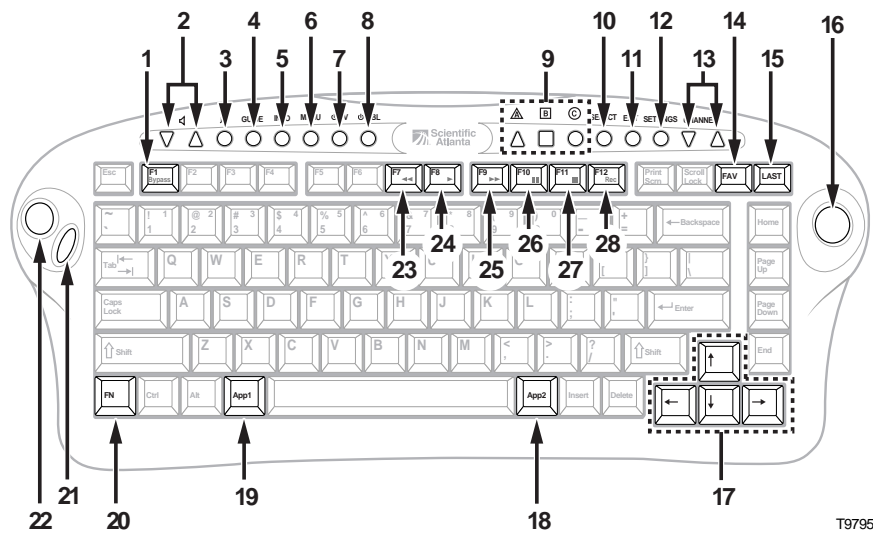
1
2
3
4
5
6
7
8
9
10
11
12
13
14
15
16
Scientific Atlanta
GUIDE
INFO
MENU
SELECT
EXIT
SETTINGS
CHANNEL
A
B
C
Esc
F1 Bypass
F2
F3
F4
F5
F6
F7
F8
F9
F10
F11
F12 Rec
Print Scrn
Scroll Lock
FAV
LAST
~ `
! 1
@ 2
# 3
$ 4
% 5
^ 6
+ =
Backspace
Home
Tab
Q
W
E
R
T
Page Up
Caps Lock
A
S
D
F
G
H
J
K
L
Enter
Page Down
Shift
Z
X
C
V
B
N
M
Shift
End
FN
Ctrl
Alt
App1
App2
Insert
Delete
23
24
25
26
27
28
22
21
20
19
18
17
T9795